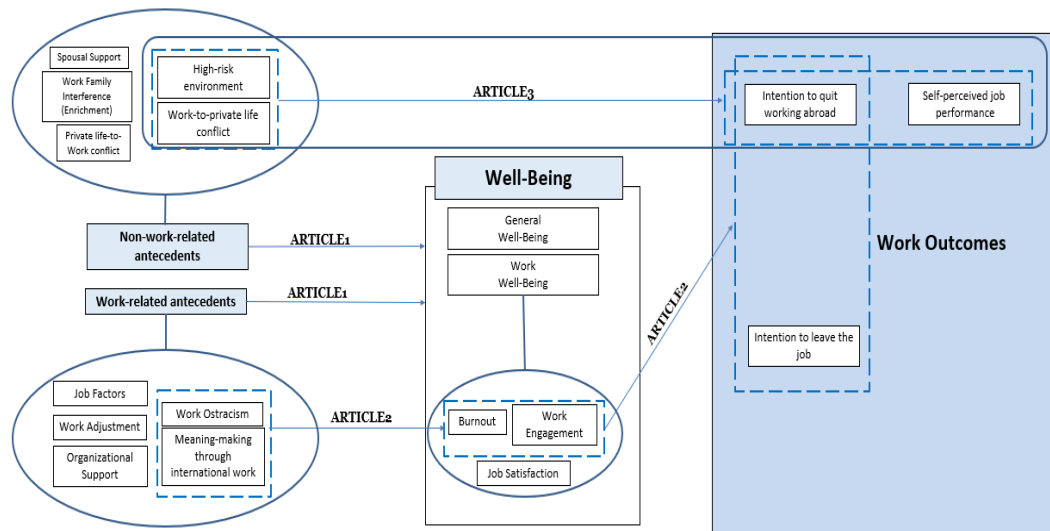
Spousal Support

Work Family Interference (Enrichment)

Private life-to-Work conflict

High-risk environment

Work-to-private life conflict

ARTICLE3

Intention to quit working abroad

Self-perceived job performance

Well-Being

General Well-Being

Work Well-Being

Non-work-related antecedents

ARTICLE1

Work-related antecedents

ARTICLE1

Work Outcomes

ARTICLE2

Intention to leave the job

Job Factors

Work Adjustment

Organizational Support

Work Ostracism

Meaning-making through international work

ARTICLE2

Burnout

Work Engagement

Job Satisfaction